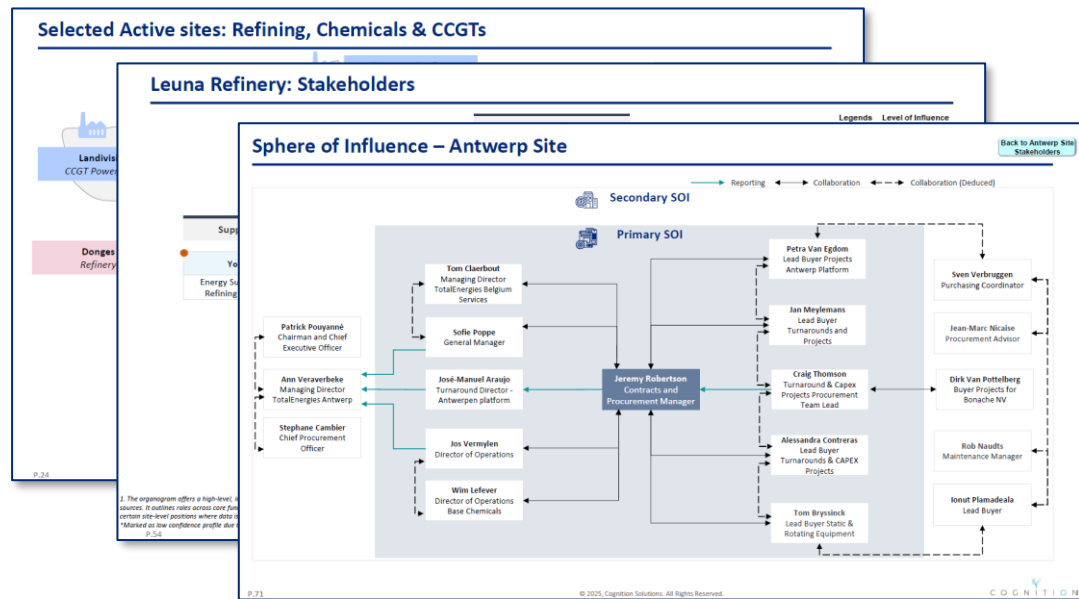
Selected Active sites: Refining, Chemicals & CCGTs

Landivisi
CCGT Power

Donges
Refinery

P.24

Leuna Refinery: Stakeholders

Legends Level of Influence

Supp

Yo
Energy Su
Refining

1. The organogram offers a high-level, i
sources. It outlines roles across core fun
certain site-level positions where data i
*Marked as low confidence profile due t

P.54

Sphere of Influence – Antwerp Site

Back to Antwerp Site Stakeholders

Reporting Collaboration Collaboration (Deduced)

Secondary SOI

Primary SOI

Tom Claerbout
Managing Director TotalEnergies Belgium Services

Sofie Poppe
General Manager

José-Manuel Araujo
Turnaround Director - Antwerpen platform

Jos Vermylen
Director of Operations

Wim Lefever
Director of Operations Base Chemicals

Patrick Pouyanné
Chairman and Chief Executive Officer

Ann Veraverbeke
Managing Director TotalEnergies Antwerp

Stephane Cambier
Chief Procurement Officer

Jeremy Robertson
Contracts and Procurement Manager

Petra Van Egdom
Lead Buyer Projects Antwerp Platform

Jan Meylemans
Lead Buyer Turnarounds and Projects

Craig Thomson
Turnaround & Capex Projects Procurement Team Lead

Alessandra Contreras
Lead Buyer Turnarounds & CAPEX Projects

Tom Bryssinck
Lead Buyer Static & Rotating Equipment

Sven Verbruggen
Purchasing Coordinator

Jean-Marc Nicaise
Procurement Advisor

Dirk Van Pottelberg
Buyer Projects for Bonache NV

Rob Naudts
Maintenance Manager

Ionut Plamadeala
Lead Buyer

P.71

© 2025, Cognition Solutions. All Rights Reserved.

COGNITION